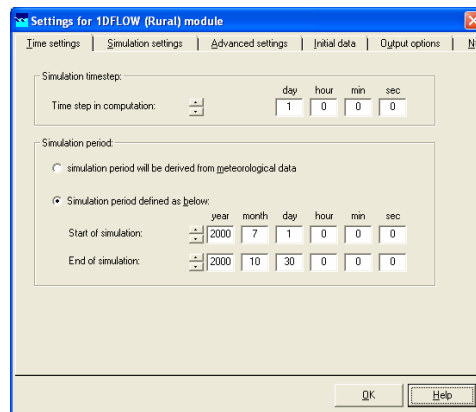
Settings for 1DFLOW (Rural) module

Time settings | Simulation settings | Advanced settings | Initial data | Output options | N

Simulation timestep:

Time step in computation:

| day | hour | min | sec |
|---|---|---|---|
| 1 | 0 | 0 | 0 |

Simulation period:

simulation period will be derived from meteorological data

Simulation period defined as below:

| | year | month | day | hour | min | sec |
|---|---|---|---|---|---|---|
| Start of simulation: | 2000 | 7 | 1 | 0 | 0 | 0 |
| End of simulation: | 2000 | 10 | 30 | 0 | 0 | 0 |

OK

Help